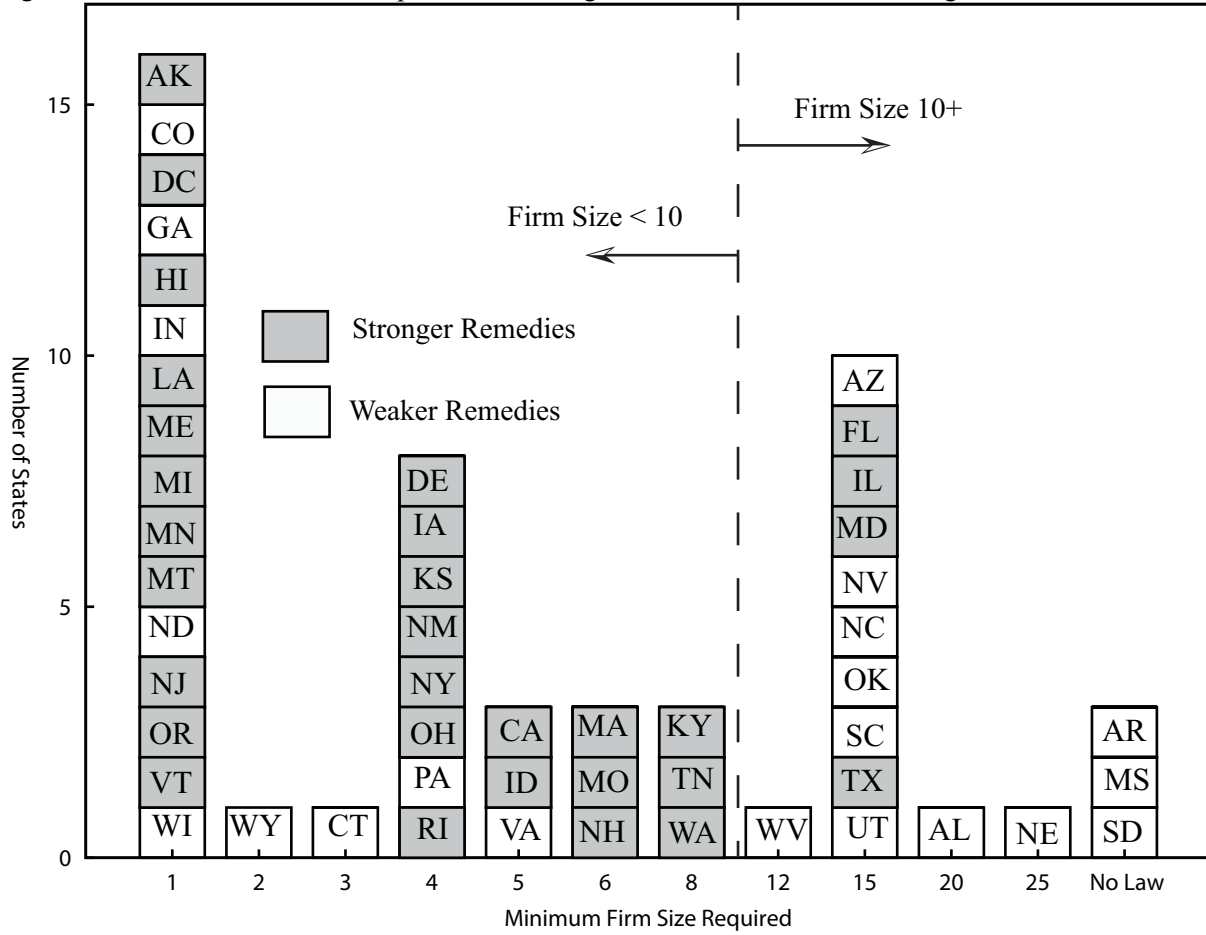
Firm Size 10+

Firm Size < 10

Stronger Remedies

Weaker Remedies

Number of States

15

10

5

0

AK
CO
DC
GA
HI
IN
LA
ME
MI
MN
MT
ND
NJ
OR
VT
WI

WY

CT

DE
IA
KS
NM
NY
OH
PA
RI

CA
ID
VA

MA
MO
NH

KY
TN
WA

WV

AZ
FL
IL
MD
NV
NC
OK
SC
TX
UT

AL

NE

AR
MS
SD

1 2 3 4 5 6 8 12 15 20 25 No Law

Minimum Firm Size Required